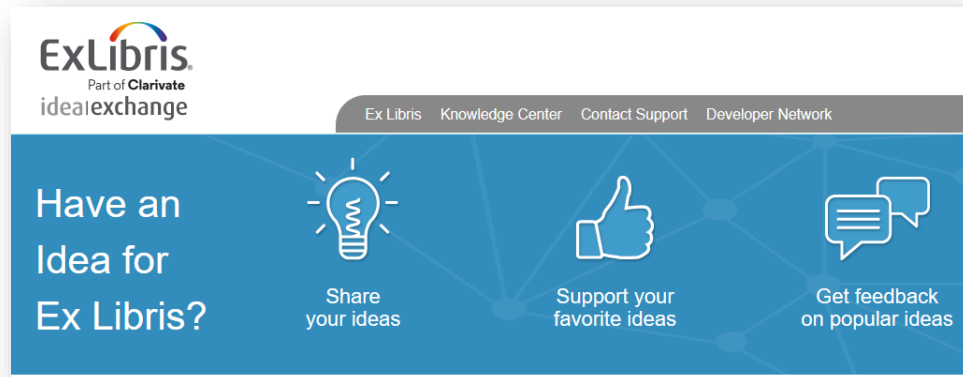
ExLibris.
Part of Clarivate
idea exchange

Ex Libris Knowledge Center Contact Support Developer Network

Have an Idea for Ex Libris?

Share your ideas

Support your favorite ideas

Get feedback on popular ideas